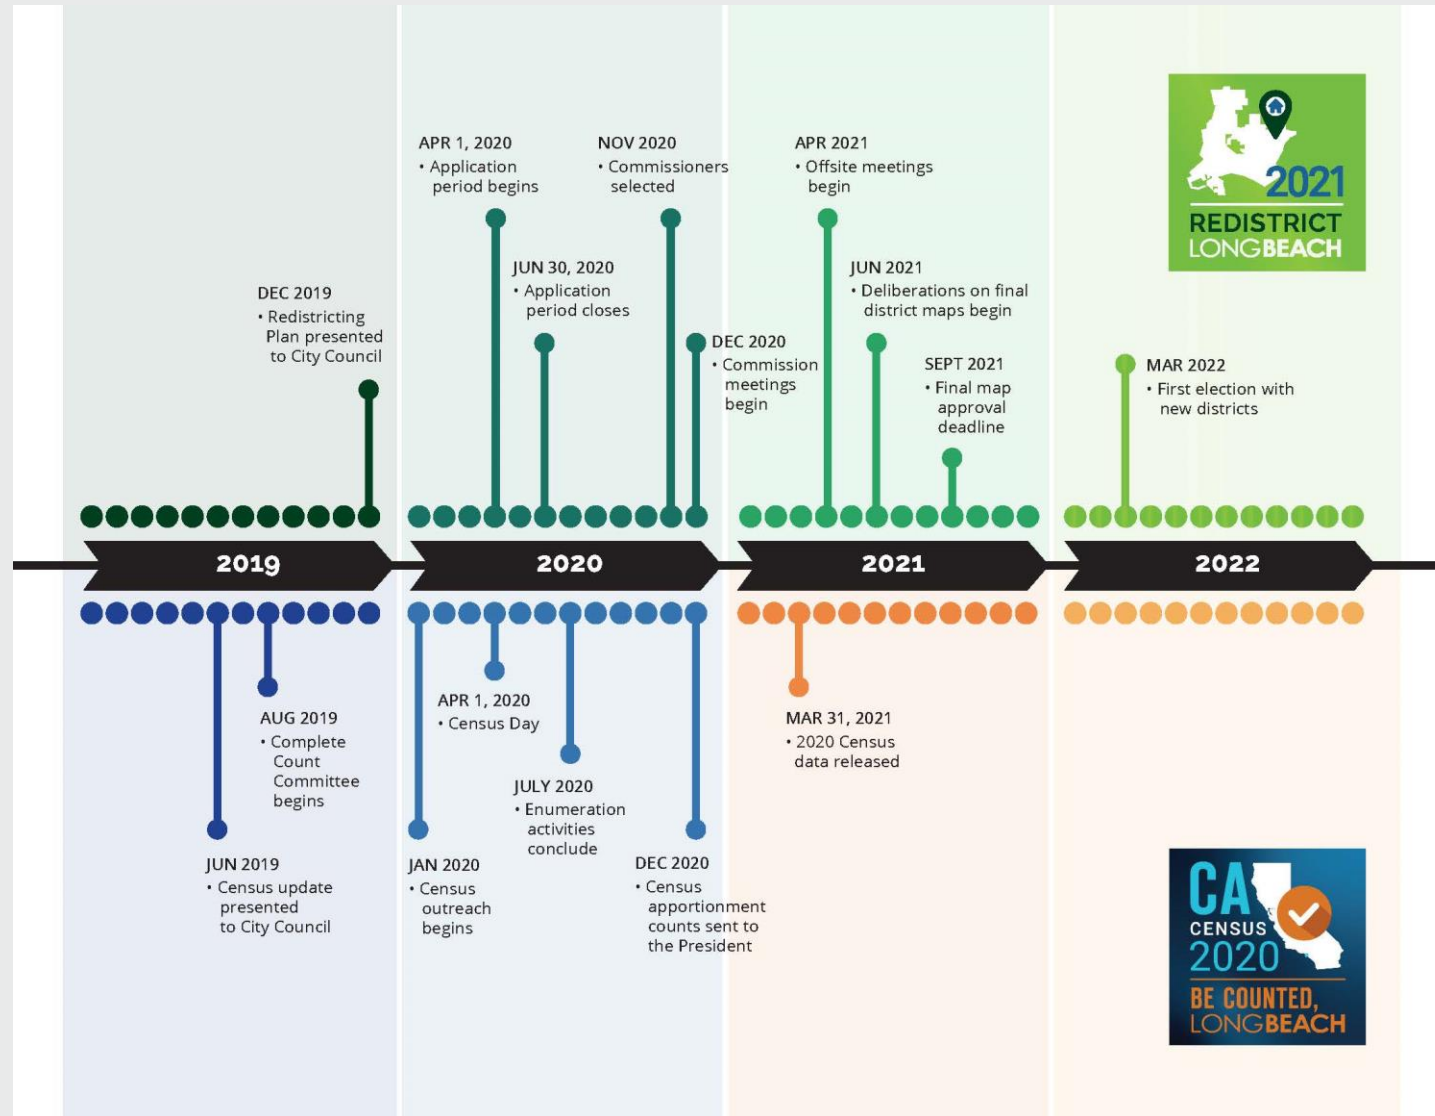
APR 1, 2020
• Application period begins

NOV 2020
• Commissioners selected

APR 2021
• Offsite meetings begin

2021
REDISTRICT LONGBEACH

JUN 30, 2020
• Application period closes

JUN 2021
• Deliberations on final district maps begin

DEC 2019
• Redistricting Plan presented to City Council

DEC 2020
• Commission meetings begin

SEPT 2021
• Final map approval deadline

MAR 2022
• First election with new districts

2019

2020

2021

2022

AUG 2019
• Complete Count Committee begins

APR 1, 2020
• Census Day

MAR 31, 2021
• 2020 Census data released

JULY 2020
• Enumeration activities conclude

JUN 2019
• Census update presented to City Council

JAN 2020
• Census outreach begins

DEC 2020
• Census apportionment counts sent to the President

CA CENSUS 2020
BE COUNTED, LONGBEACH